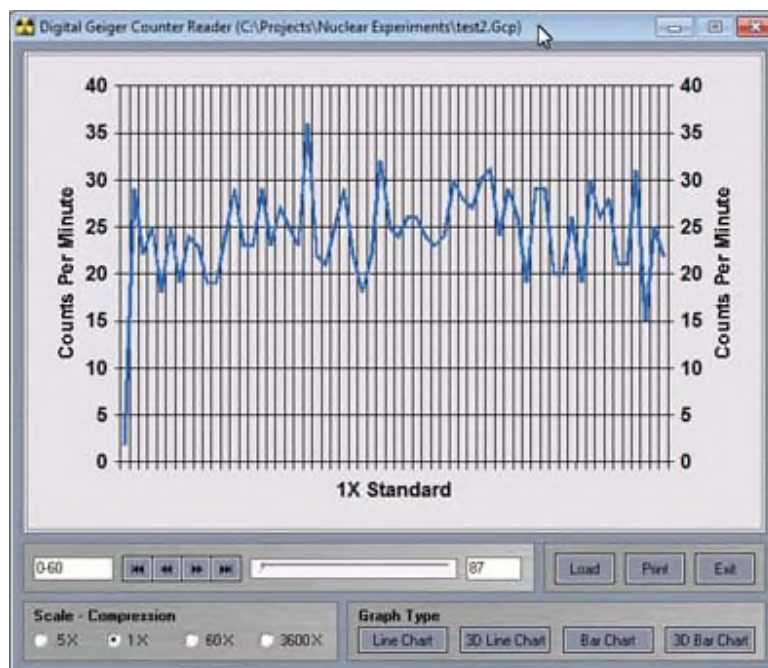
Digital Geiger Counter Reader (C:\Projects\Nuclear Experiments\test2.Gcp)

40
35
30
25
20
15
10
5
0

Counts Per Minute

40
35
30
25
20
15
10
5
0

Counts Per Minute

1X Standard

0-60

87

Load
Print
Exit

Scale - Compression
5X
1X
60X
3600X

Graph Type
Line Chart
3D Line Chart
Bar Chart
3D Bar Chart